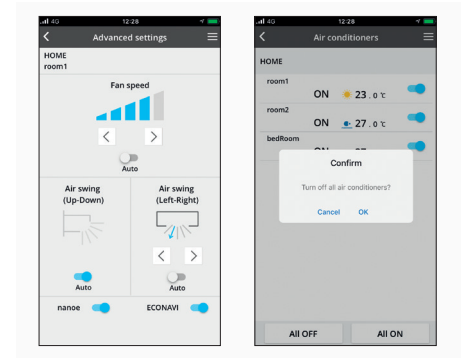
4G 12:28

Advanced settings

HOME
room1

Fan speed

Auto

Air swing (Up-Down)

Auto

Air swing (Left-Right)

Auto

nanoe

ECONAVI

4G 12:28

Air conditioners

HOME

room1
ON 23.0 ℃

room2
ON 27.0 ℃

bedRoom
ON

Confirm

Turn off all air conditioners?

Cancel OK

All OFF

All ON